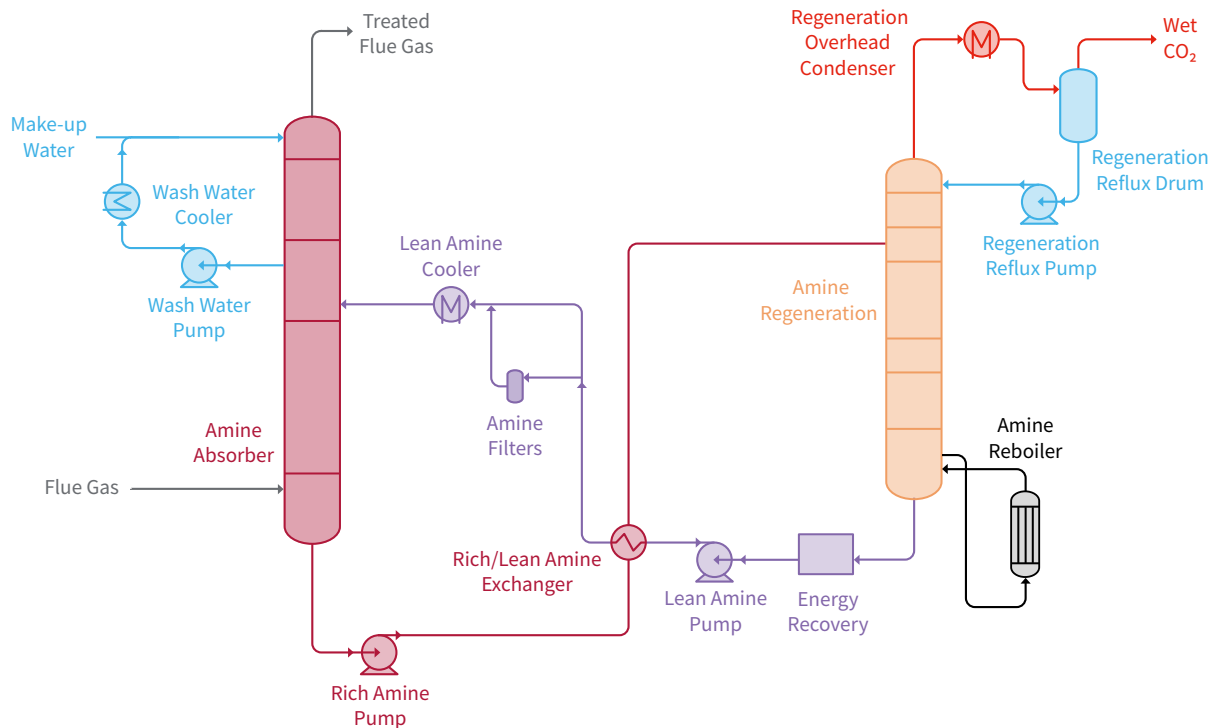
Treated Flue Gas

Regeneration Overhead Condenser

Wet $CO_2$

Make-up Water

Wash Water Cooler

Wash Water Pump

Regeneration Reflux Drum

Regeneration Reflux Pump

Lean Amine Cooler

Amine Regeneration

Amine Filters

Amine Absorber

Amine Reboiler

Flue Gas

Rich/Lean Amine Exchanger

Lean Amine Pump

Energy Recovery

Rich Amine Pump